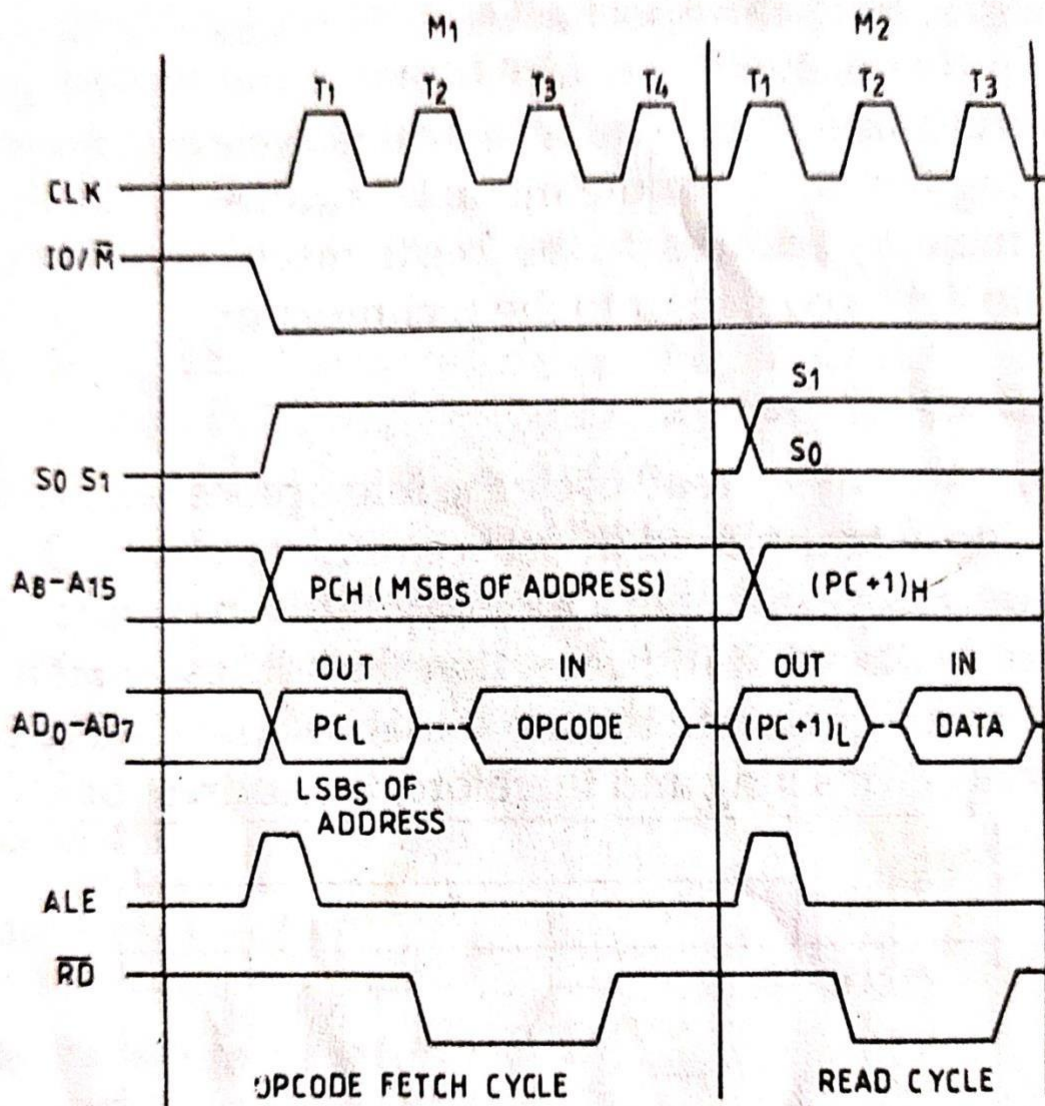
$M_1$

$M_2$

$T_1$ $T_2$ $T_3$ $T_4$ $T_1$ $T_2$ $T_3$

CLK

$IO/\overline{M}$

$S_1$

$S_0$

$S_0$ $S_1$

$A_8$-$A_{15}$

$PC_H$ (MSBs OF ADDRESS)

$(PC+1)_H$

OUT

IN

OUT

IN

$AD_0$-$AD_7$

$PC_L$

OPCODE

$(PC+1)_L$

DATA

LSBs OF ADDRESS

ALE

$\overline{RD}$

OPCODE FETCH CYCLE

READ CYCLE